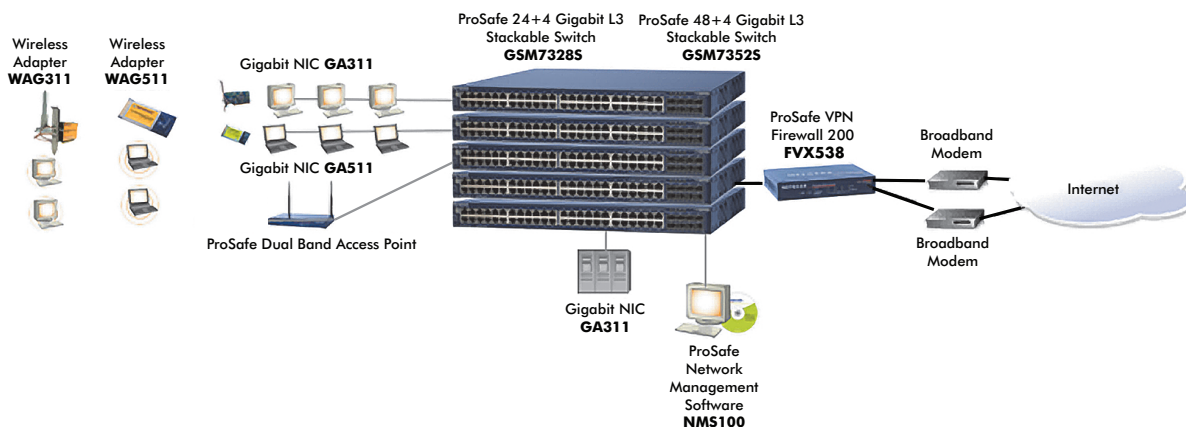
Wireless Adapter **WAG311**

Wireless Adapter **WAG511**

Gigabit NIC **GA311**

Gigabit NIC **GA511**

ProSafe Dual Band Access Point

ProSafe 24+4 Gigabit L3 Stackable Switch **GSM7328S**

ProSafe 48+4 Gigabit L3 Stackable Switch **GSM7352S**

Gigabit NIC **GA311**

ProSafe Network Management Software **NMS100**

ProSafe VPN Firewall 200 **FVX538**

Broadband Modem

Broadband Modem

Internet